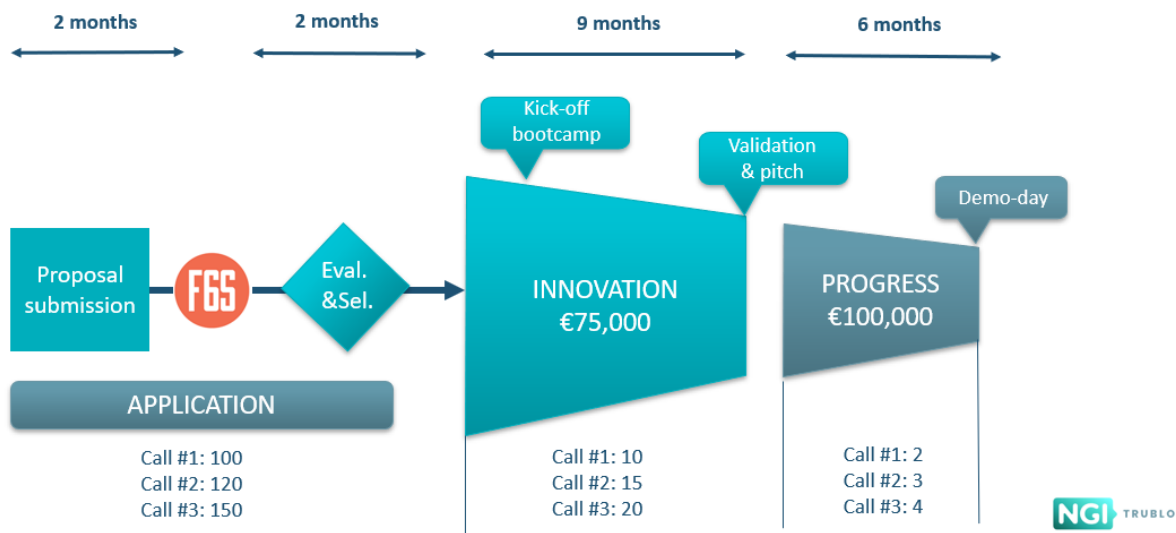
2 months

2 months

9 months

6 months

Kick-off bootcamp

Validation & pitch

Demo-day

Proposal submission

F6S

Eval. &Sel.

INNOVATION
€75,000

PROGRESS
€100,000

APPLICATION

Call #1: 100
Call #2: 120
Call #3: 150

Call #1: 10
Call #2: 15
Call #3: 20

Call #1: 2
Call #2: 3
Call #3: 4

NGI TRUBLO